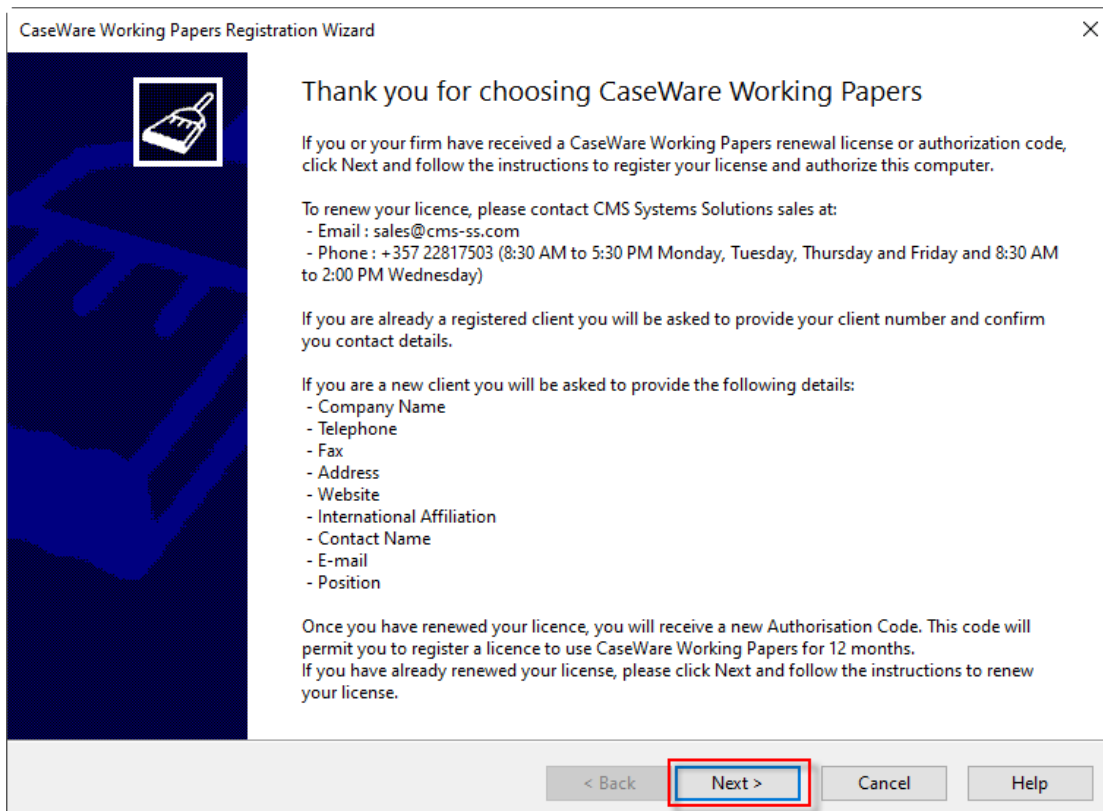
CaseWare Working Papers Registration Wizard

×

Thank you for choosing CaseWare Working Papers

If you or your firm have received a CaseWare Working Papers renewal license or authorization code, click Next and follow the instructions to register your license and authorize this computer.

To renew your licence, please contact CMS Systems Solutions sales at:
- Email : sales@cms-ss.com
- Phone : +357 22817503 (8:30 AM to 5:30 PM Monday, Tuesday, Thursday and Friday and 8:30 AM to 2:00 PM Wednesday)

If you are already a registered client you will be asked to provide your client number and confirm you contact details.

If you are a new client you will be asked to provide the following details:
- Company Name
- Telephone
- Fax
- Address
- Website
- International Affiliation
- Contact Name
- E-mail
- Position

Once you have renewed your licence, you will receive a new Authorisation Code. This code will permit you to register a licence to use CaseWare Working Papers for 12 months.
If you have already renewed your license, please click Next and follow the instructions to renew your license.

< Back | Next > | Cancel | Help